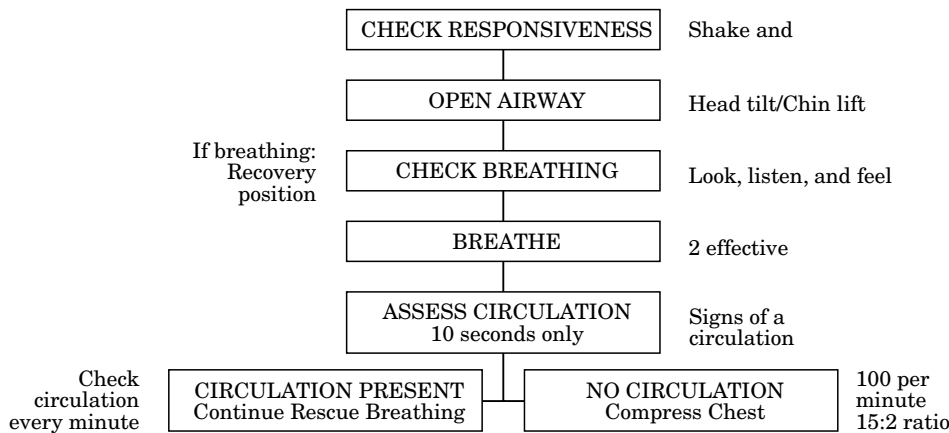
CHECK RESPONSIVENESS

Shake and

OPEN AIRWAY

Head tilt/Chin lift

If breathing: Recovery position

CHECK BREATHING

Look, listen, and feel

BREATHE

2 effective

ASSESS CIRCULATION
10 seconds only

Signs of a circulation

Check circulation every minute

CIRCULATION PRESENT
Continue Rescue Breathing

NO CIRCULATION
Compress Chest

100 per minute
15:2 ratio